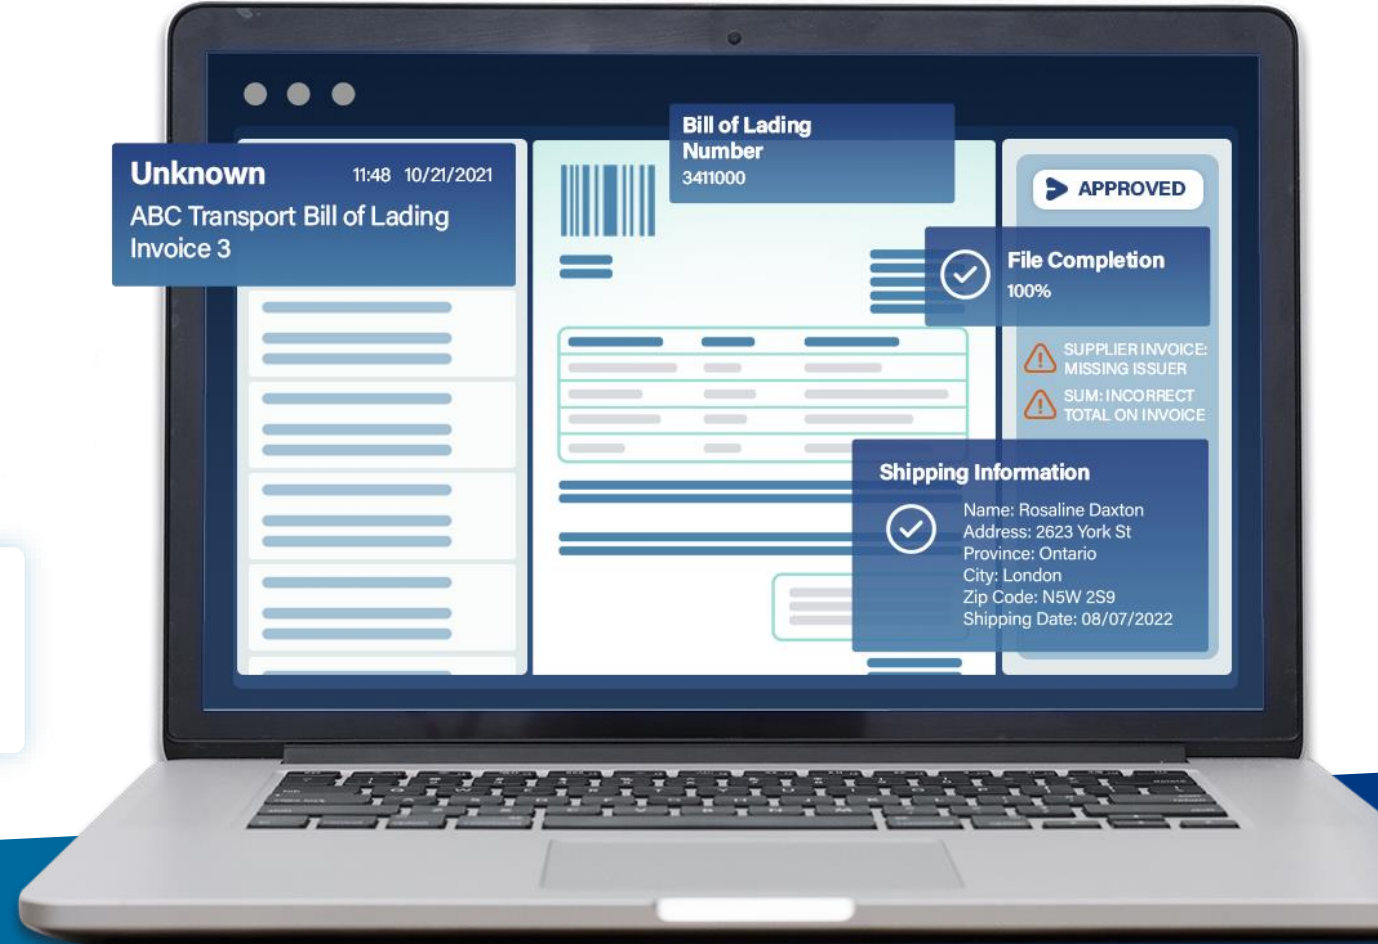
Unknown 11:48 10/21/2021
ABC Transport Bill of Lading Invoice 3

Bill of Lading Number
3411000

APPROVED

File Completion
100%

SUPPLIER INVOICE: MISSING ISSUER

SUM: INCORRECT TOTAL ON INVOICE

Shipping Information
Name: Rosaline Daxton
Address: 2623 York St
Province: Ontario
City: London
Zip Code: N5W 2S9
Shipping Date: 08/07/2022